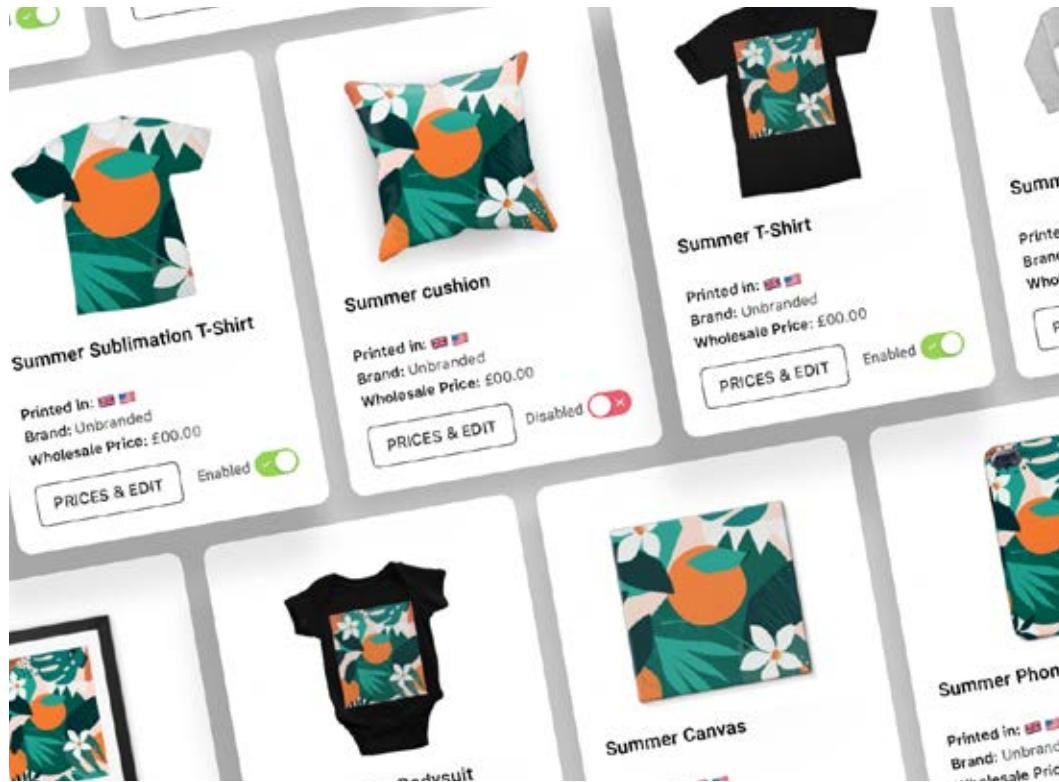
Summer Sublimation T-Shirt

Printed in:
Brand: Unbranded
Wholesale Price: £00.00

PRICES & EDIT

Enabled

Summer cushion

Printed in:
Brand: Unbranded
Wholesale Price: £00.00

PRICES & EDIT

Disabled

Summer T-Shirt

Printed in:
Brand: Unbranded
Wholesale Price: £00.00

PRICES & EDIT

Enabled

Summ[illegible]

Printe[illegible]
Brand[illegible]
Whol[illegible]

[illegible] Bodysuit

Summer Canvas

Summer Phon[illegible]

Printed in:
Brand: Unbrand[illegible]
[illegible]olesale Pric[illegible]